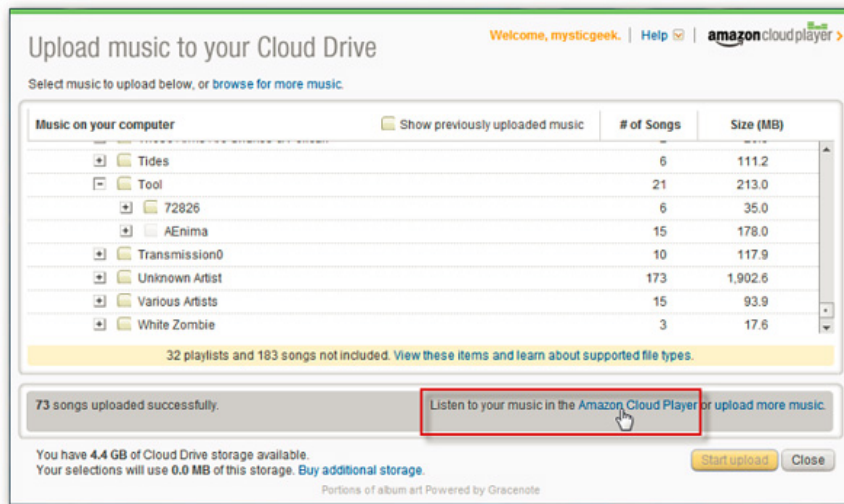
Upload music to your Cloud Drive

Welcome, mysticgeek. | Help | amazon cloud player

Select music to upload below, or browse for more music.

| Music on your computer | Show previously uploaded music | # of Songs | Size (MB) |
|---|---|---|---|
| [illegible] | | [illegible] | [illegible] |
| Tides | | 6 | 111.2 |
| Tool | | 21 | 213.0 |
| 72826 | | 6 | 35.0 |
| AEnima | | 15 | 178.0 |
| Transmission0 | | 10 | 117.9 |
| Unknown Artist | | 173 | 1,902.6 |
| Various Artists | | 15 | 93.9 |
| White Zombie | | 3 | 17.6 |

32 playlists and 183 songs not included. View these items and learn about supported file types.

73 songs uploaded successfully.

Listen to your music in the Amazon Cloud Player or upload more music.

You have 4.4 GB of Cloud Drive storage available.
Your selections will use 0.0 MB of this storage. Buy additional storage.

Start upload | Close

Portions of album art Powered by Gracenote